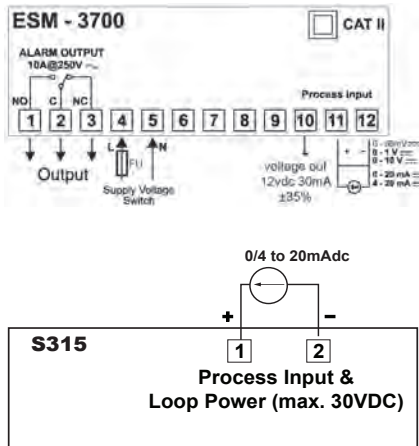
ESM - 3700

CAT II

ALARM OUTPUT
10A@250V ~

NO C NC

Process input

1 2 3 4 5 6 7 8 9 10 11 12

L N

FU

Output

Supply Voltage Switch

voltage out
12vdc 30mA
±35%

+ -

0 - 50mV
0 - 1 V
0 - 10 V
0 - 20 mA
4 - 20 mA

0/4 to 20mAdc

+ –

S315

1 2

Process Input &
Loop Power (max. 30VDC)